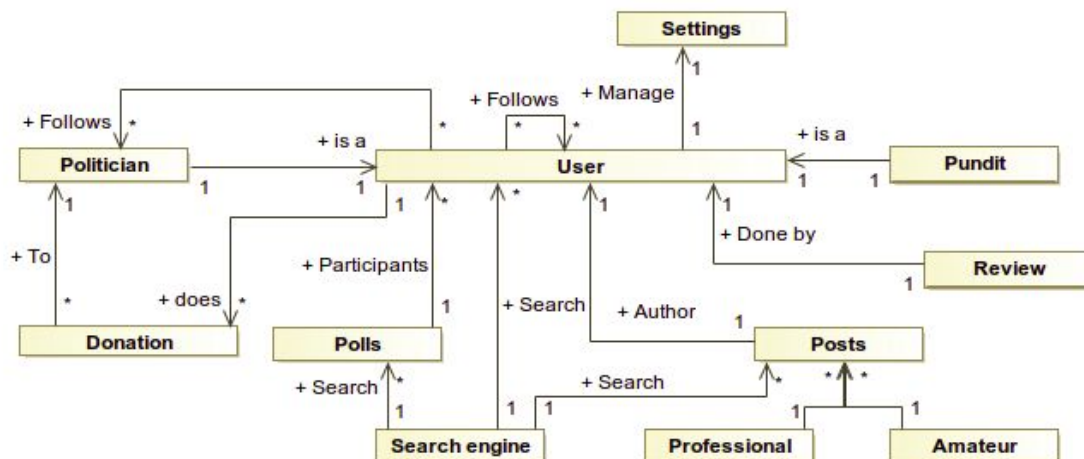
Settings

+ Follows
+ Manage
1
+ Follows
*
*
*
*
1
+ is a
+ is a
Politician
User
Pundit
1
1
1
1
1
*
*
1
1
1
+ Done by
+ To
+ Participants
Review
1
*
+ does
*
+ Search
+ Author
1
1
Donation
Polls
Posts
+ Search
*
+ Search
*
*
*
1
1
1
1
1
Search engine
Professional
Amateur